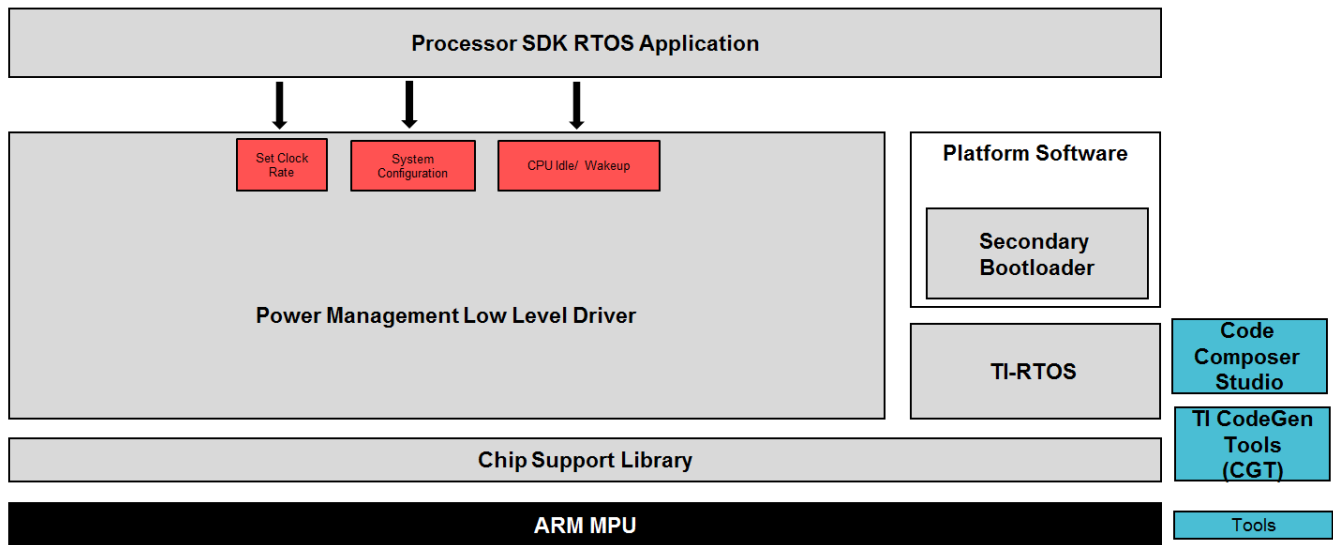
Processor SDK RTOS Application

Set Clock Rate

System Configuration

CPU Idle/ Wakeup

Power Management Low Level Driver

Platform Software

Secondary Bootloader

TI-RTOS

Code Composer Studio

TI CodeGen Tools (CGT)

Chip Support Library

ARM MPU

Tools